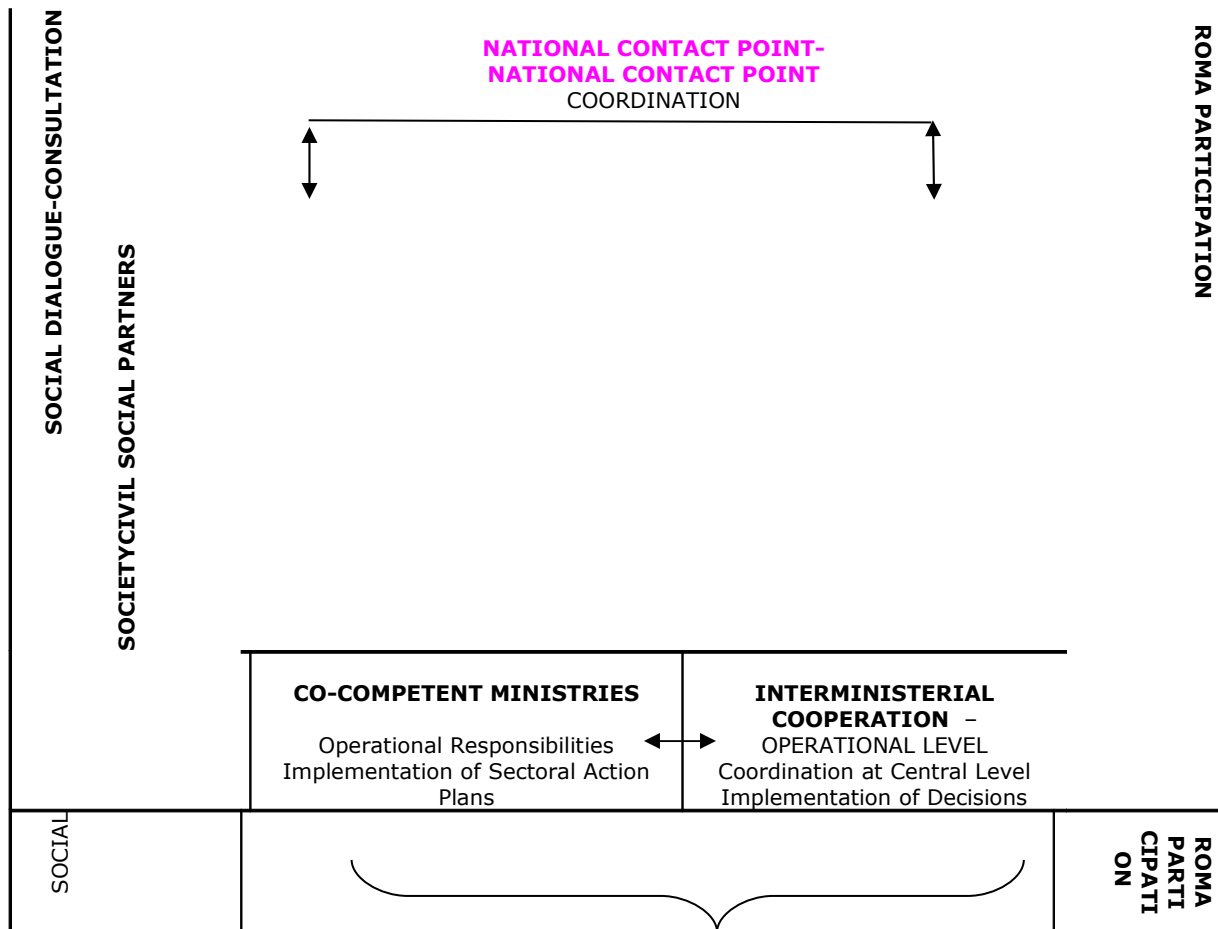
SOCIAL DIALOGUE-CONSULTATION

SOCIETYCIVIL SOCIAL PARTNERS

NATIONAL CONTACT POINT-
NATIONAL CONTACT POINT
COORDINATION

ROMA PARTICIPATION

| CO-COMPETENT MINISTRIES | INTERMINISTERIAL COOPERATION – |
|---|---|
| Operational Responsibilities Implementation of Sectoral Action Plans | OPERATIONAL LEVEL Coordination at Central Level Implementation of Decisions |

SOCIAL

ROMA PARTI CIPATI ON